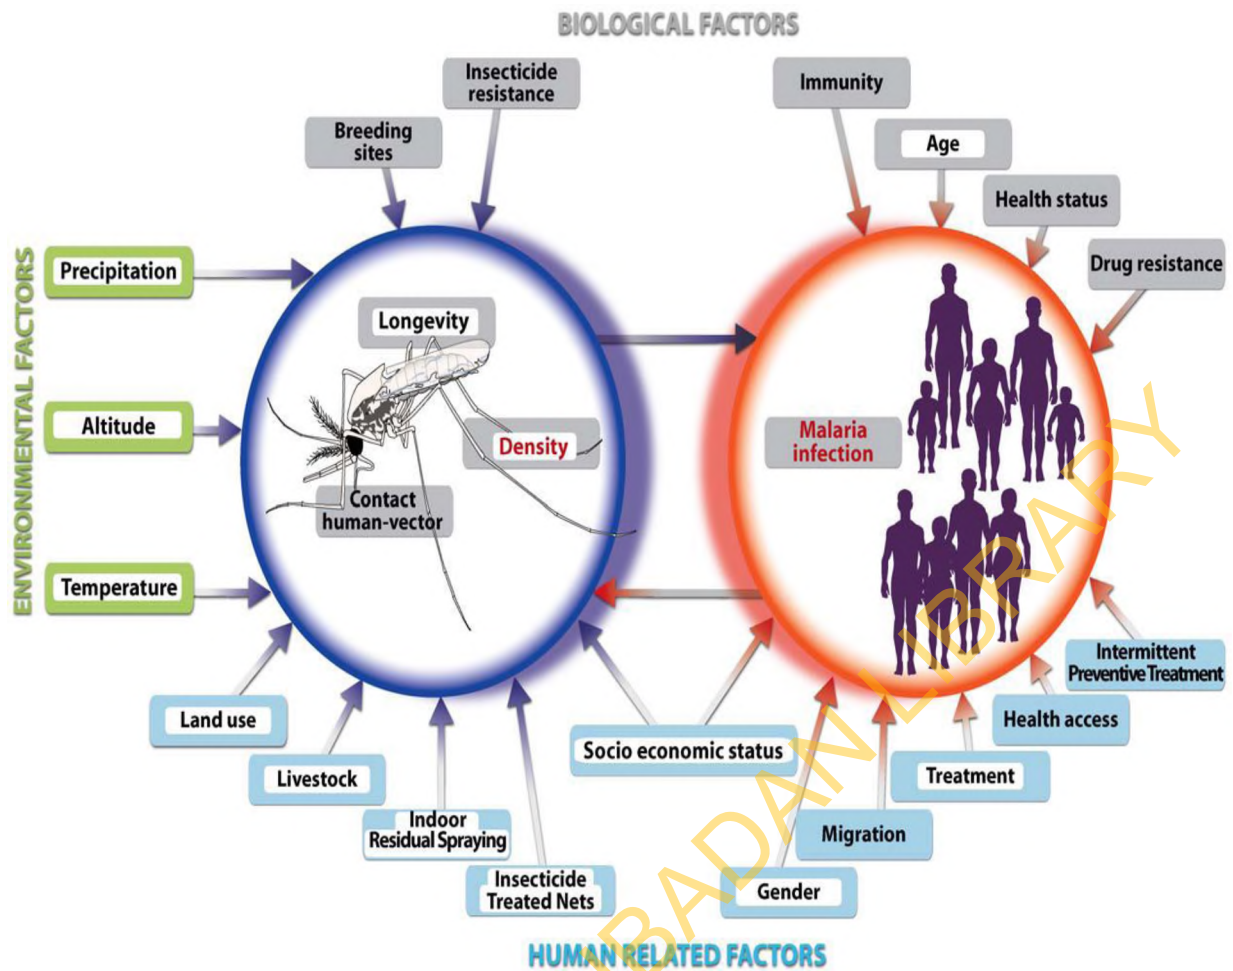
BIOLOGICAL FACTORS

Breeding sites

Insecticide resistance

Immunity

Age

Health status

Drug resistance

ENVIRONMENTAL FACTORS

Precipitation

Altitude

Temperature

Longevity

Density

Contact human-vector

Malaria infection

Land use

Livestock

Indoor Residual Spraying

Insecticide Treated Nets

Socio economic status

Gender

Migration

Treatment

Health access

Intermittent Preventive Treatment

HUMAN RELATED FACTORS

IBADAN LIBRARY